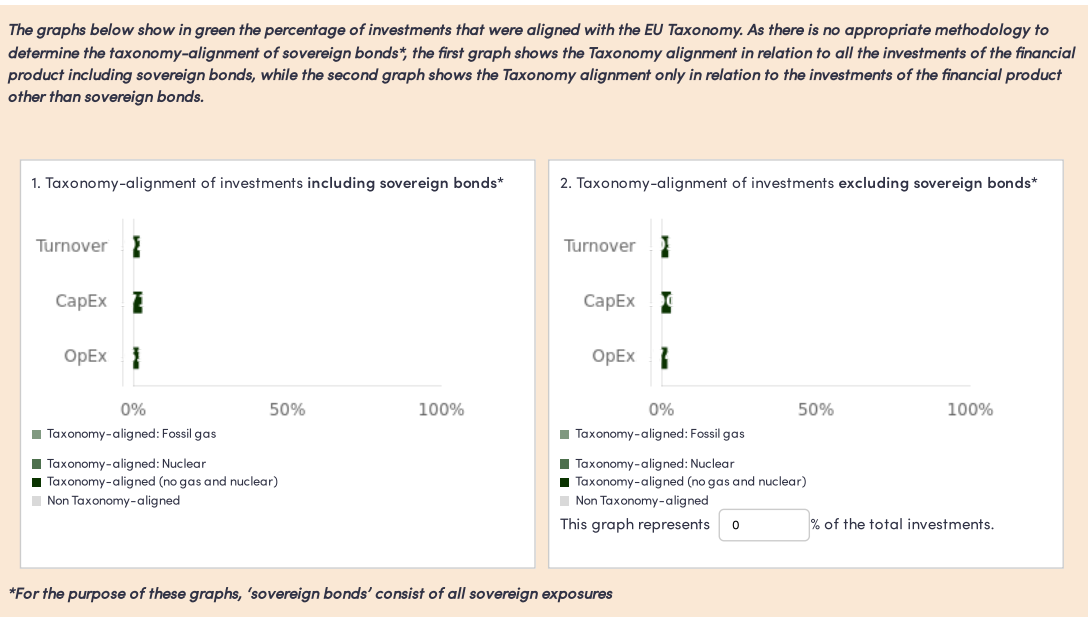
The graphs below show in green the percentage of investments that were aligned with the EU Taxonomy. As there is no appropriate methodology to determine the taxonomy-alignment of sovereign bonds*, the first graph shows the Taxonomy alignment in relation to all the investments of the financial product including sovereign bonds, while the second graph shows the Taxonomy alignment only in relation to the investments of the financial product other than sovereign bonds.

1. Taxonomy-alignment of investments **including sovereign bonds***

Turnover

CapEx

OpEx

0%

50%

100%

Taxonomy-aligned: Fossil gas

Taxonomy-aligned: Nuclear

Taxonomy-aligned (no gas and nuclear)

Non Taxonomy-aligned

2. Taxonomy-alignment of investments **excluding sovereign bonds***

Turnover

CapEx

OpEx

0%

50%

100%

Taxonomy-aligned: Fossil gas

Taxonomy-aligned: Nuclear

Taxonomy-aligned (no gas and nuclear)

Non Taxonomy-aligned

This graph represents 0 % of the total investments.

*For the purpose of these graphs, 'sovereign bonds' consist of all sovereign exposures